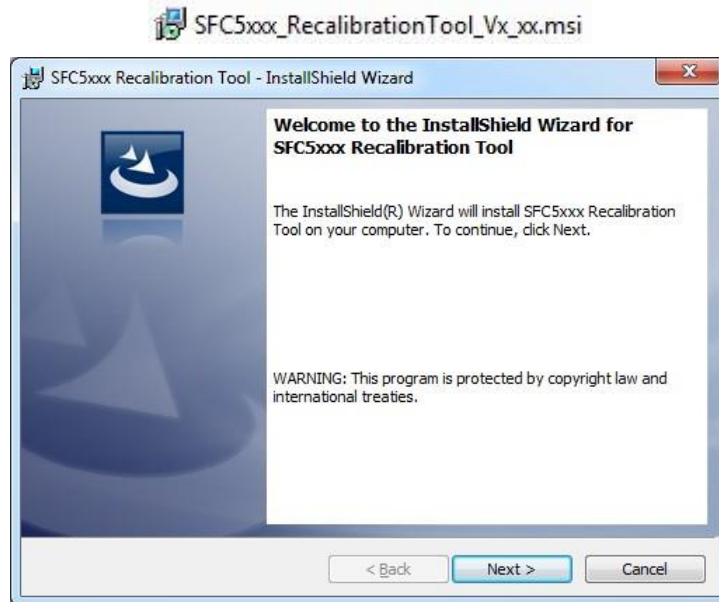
SFC5xxx_RecalibrationTool_Vx_xx.msi

SFC5xxx Recalibration Tool - InstallShield Wizard

Welcome to the InstallShield Wizard for SFC5xxx Recalibration Tool

The InstallShield(R) Wizard will install SFC5xxx Recalibration Tool on your computer. To continue, click Next.

WARNING: This program is protected by copyright law and international treaties.

< Back Next > Cancel